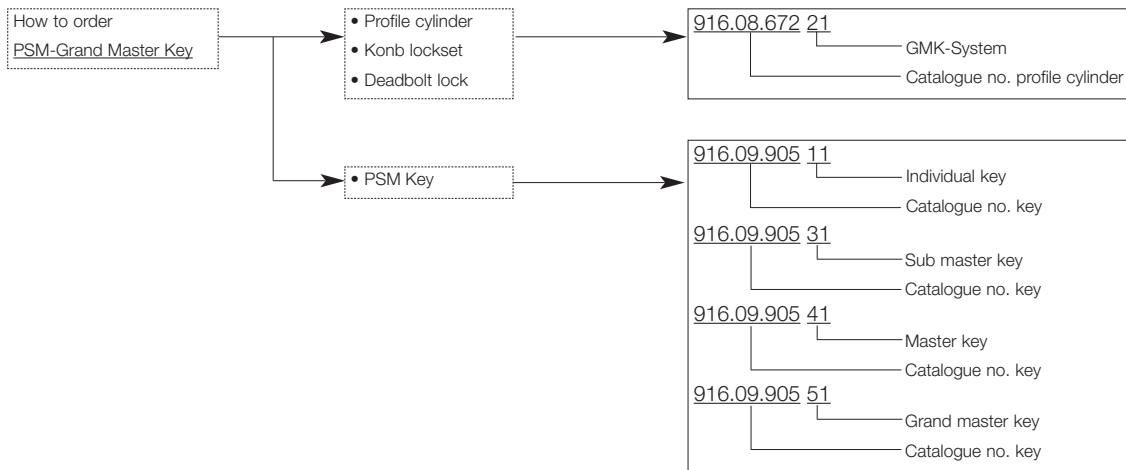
How to order
PSM-Grand Master Key

• Profile cylinder
• Konb lockset
• Deadbolt lock

916.08.672 21
GMK-System
Catalogue no. profile cylinder

• PSM Key

916.09.905 11
Individual key
Catalogue no. key

916.09.905 31
Sub master key
Catalogue no. key

916.09.905 41
Master key
Catalogue no. key

916.09.905 51
Grand master key
Catalogue no. key